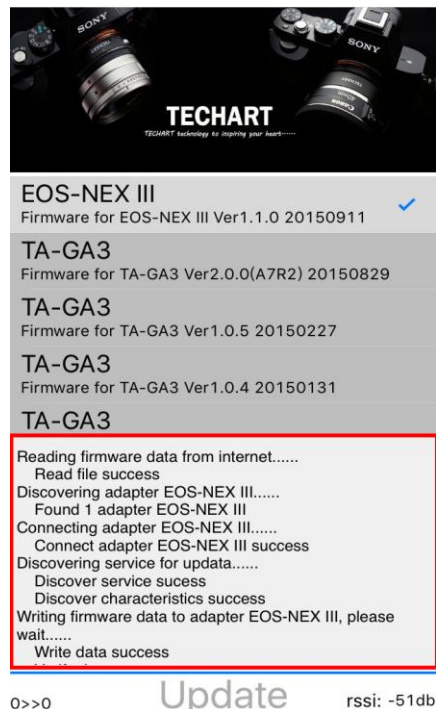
SONY
SONY
TECHART
TECHART technology to inspiring your heart······

EOS-NEX III
Firmware for EOS-NEX III Ver1.1.0 20150911

TA-GA3
Firmware for TA-GA3 Ver2.0.0(A7R2) 20150829

TA-GA3
Firmware for TA-GA3 Ver1.0.5 20150227

TA-GA3
Firmware for TA-GA3 Ver1.0.4 20150131

TA-GA3

Reading firmware data from internet......
Read file success
Discovering adapter EOS-NEX III......
Found 1 adapter EOS-NEX III
Connecting adapter EOS-NEX III......
Connect adapter EOS-NEX III success
Discovering service for updata......
Discover service sucess
Discover characteristics success
Writing firmware data to adapter EOS-NEX III, please wait......
Write data success
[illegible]

0>>0
Update
rssi: -51db